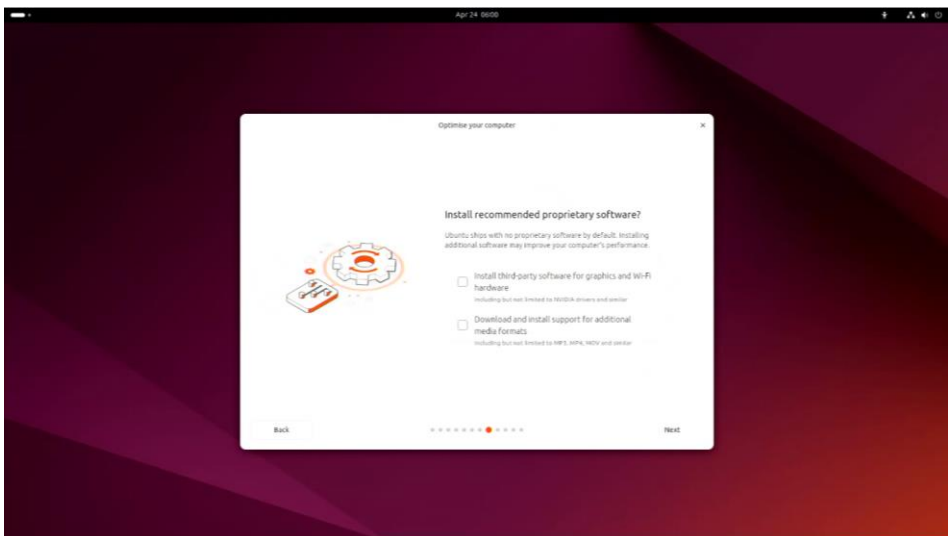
Apr 24 06:00

Optimise your computer

×

Install recommended proprietary software?

Ubuntu ships with no proprietary software by default. Installing additional software may improve your computer's performance.

Install third-party software for graphics and Wi-Fi hardware

Including but not limited to NVIDIA drivers and similar

Download and install support for additional media formats

Including but not limited to MP3, MP4, MOV and similar

Back

Next